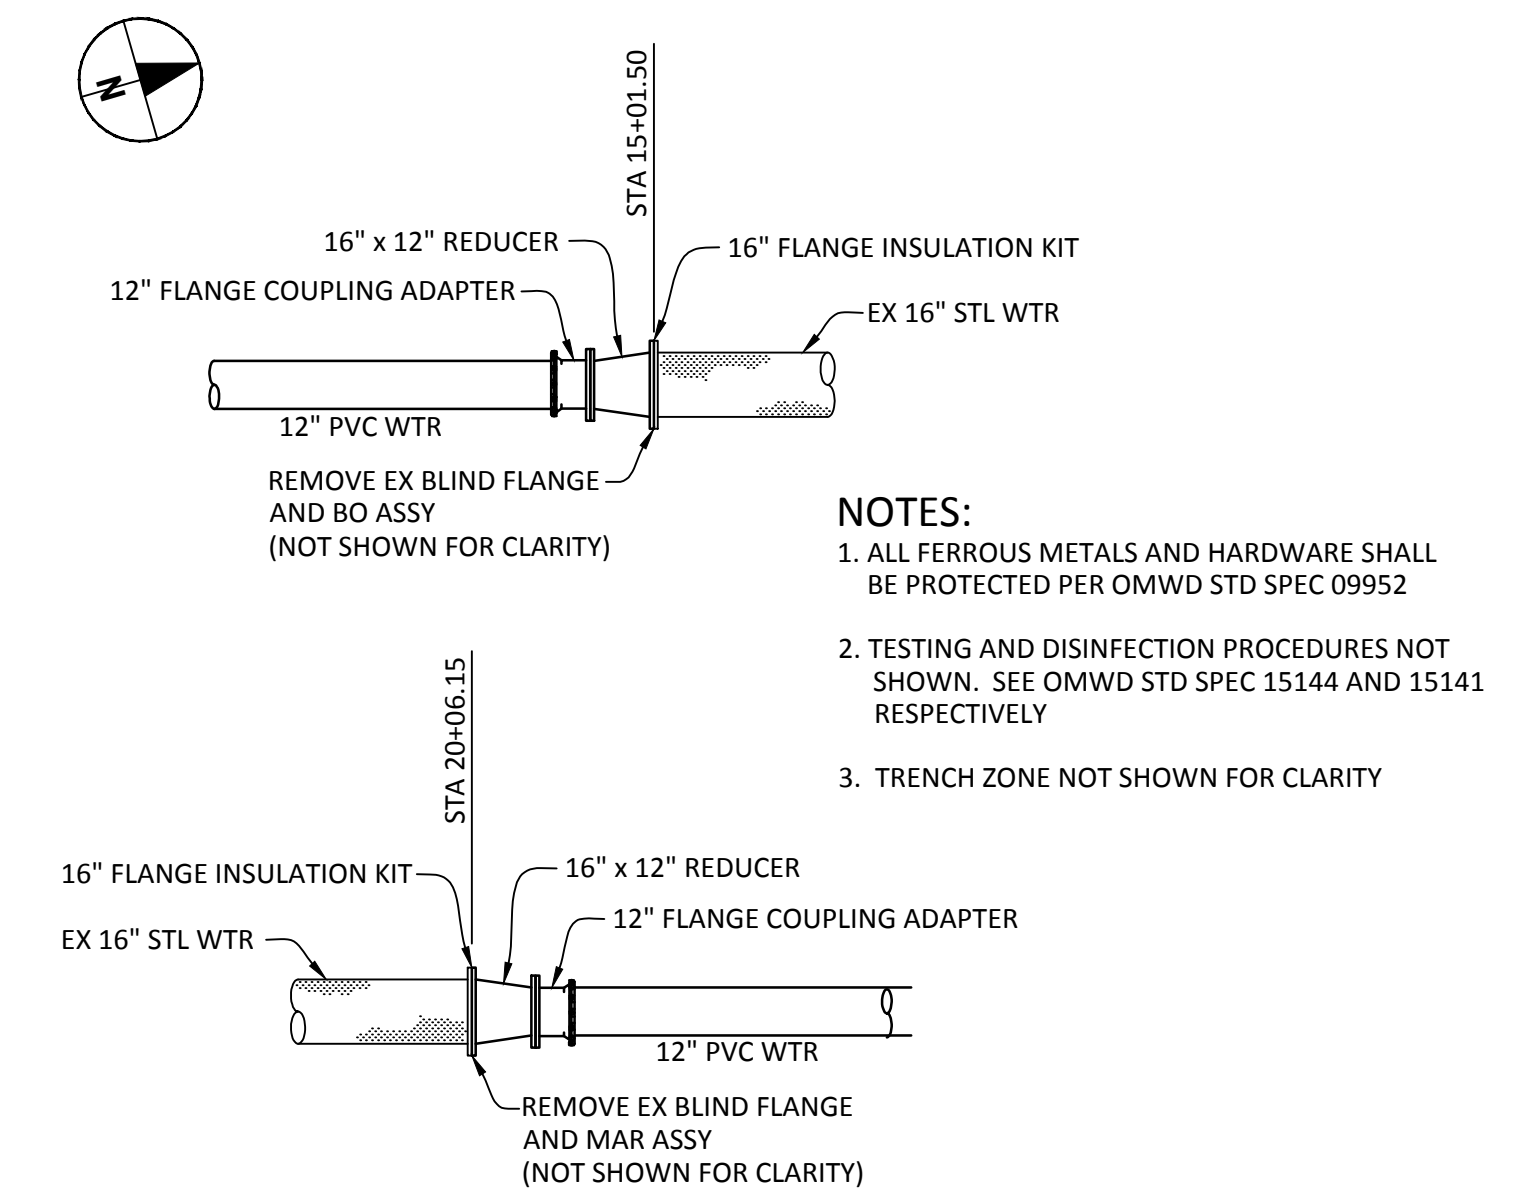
N

STA 15+01.50

16" x 12" REDUCER

16" FLANGE INSULATION KIT

12" FLANGE COUPLING ADAPTER

EX 16" STL WTR

12" PVC WTR

REMOVE EX BLIND FLANGE AND BO ASSY (NOT SHOWN FOR CLARITY)

NOTES:
1. ALL FERROUS METALS AND HARDWARE SHALL BE PROTECTED PER OMWD STD SPEC 09952

2. TESTING AND DISINFECTION PROCEDURES NOT SHOWN. SEE OMWD STD SPEC 15144 AND 15141 RESPECTIVELY

3. TRENCH ZONE NOT SHOWN FOR CLARITY

STA 20+06.15

16" FLANGE INSULATION KIT

16" x 12" REDUCER

12" FLANGE COUPLING ADAPTER

EX 16" STL WTR

12" PVC WTR

REMOVE EX BLIND FLANGE AND MAR ASSY (NOT SHOWN FOR CLARITY)